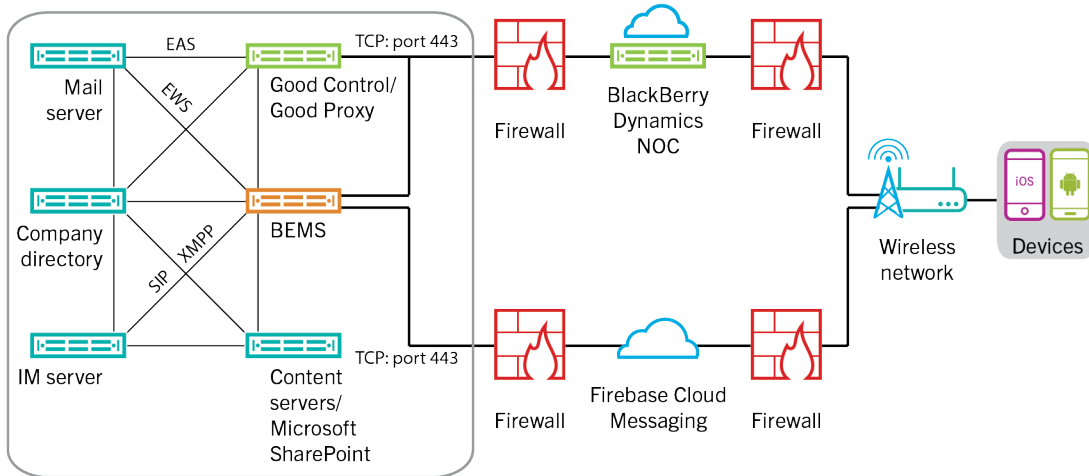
EAS

EWS

Mail server

Good Control/ Good Proxy

TCP: port 443

Firewall

BlackBerry Dynamics NOC

Firewall

Company directory

BEMS

SIP

XMPP

Wireless network

iOS

Devices

IM server

Content servers/ Microsoft SharePoint

TCP: port 443

Firewall

Firebase Cloud Messaging

Firewall